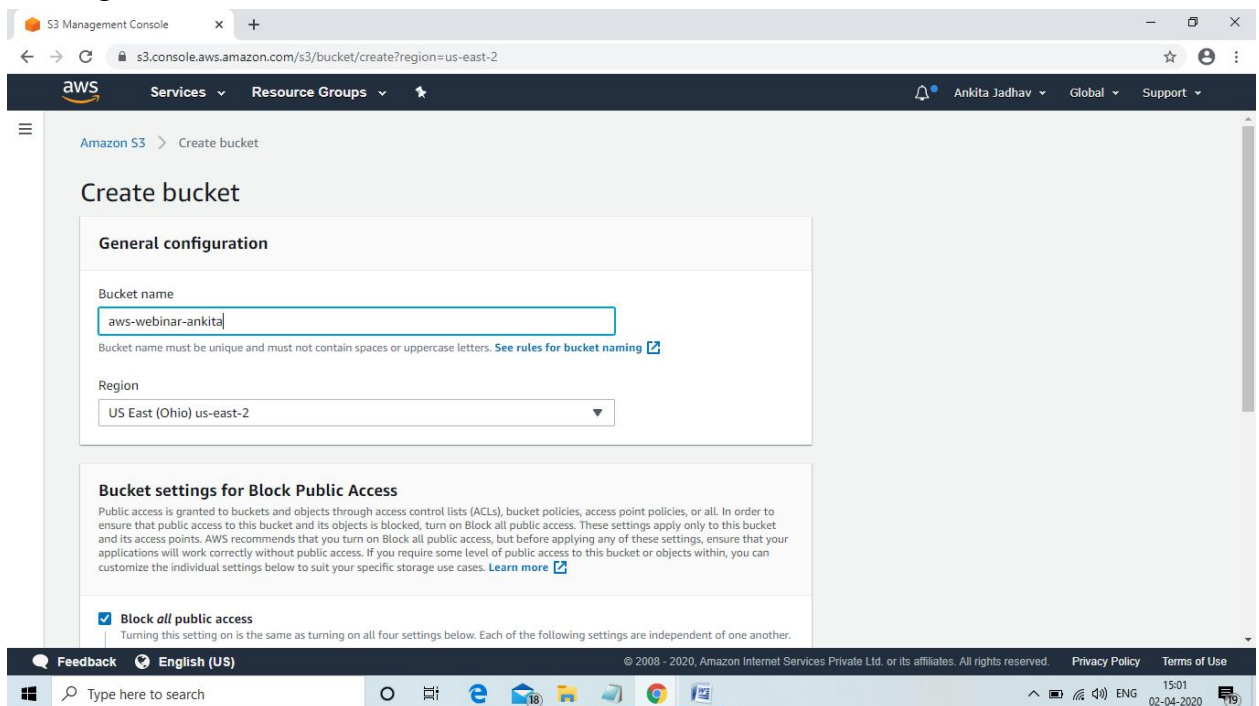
S3 Management Console

s3.console.aws.amazon.com/s3/bucket/create?region=us-east-2

aws Services Resource Groups

Ankita Jadhav Global Support

Amazon S3 > Create bucket

Create bucket

General configuration

Bucket name

aws-webinar-ankita

Bucket name must be unique and must not contain spaces or uppercase letters. See rules for bucket naming

Region

US East (Ohio) us-east-2

Bucket settings for Block Public Access

Public access is granted to buckets and objects through access control lists (ACLs), bucket policies, access point policies, or all. In order to ensure that public access to this bucket and its objects is blocked, turn on Block all public access. These settings apply only to this bucket and its access points. AWS recommends that you turn on Block all public access, but before applying any of these settings, ensure that your applications will work correctly without public access. If you require some level of public access to this bucket or objects within, you can customize the individual settings below to suit your specific storage use cases. Learn more

Block all public access

Turning this setting on is the same as turning on all four settings below. Each of the following settings are independent of one another.

Feedback English (US)

© 2008 - 2020, Amazon Internet Services Private Ltd. or its affiliates. All rights reserved. Privacy Policy Terms of Use

Type here to search

18

ENG 15:01 02-04-2020 19